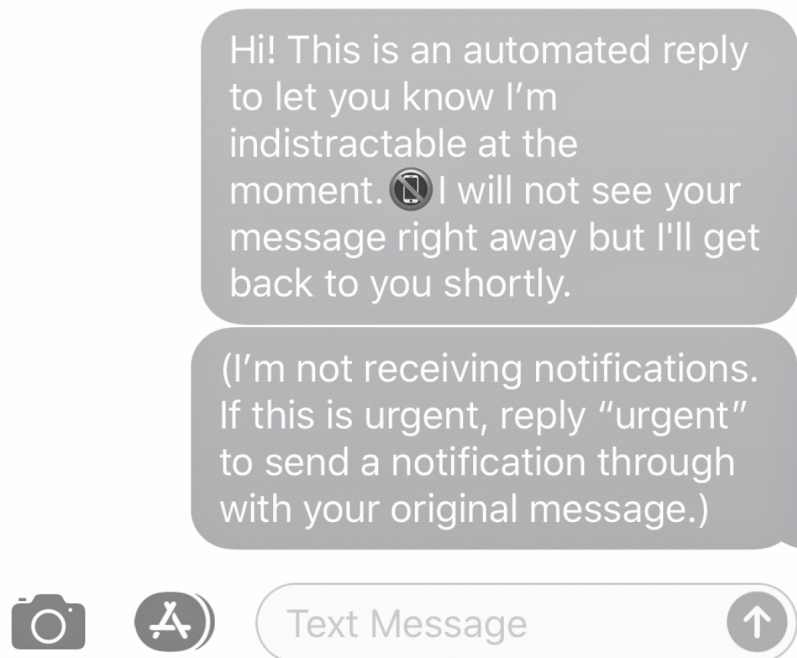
Hi! This is an automated reply to let you know I’m indistractable at the moment. I will not see your message right away but I'll get back to you shortly.

(I’m not receiving notifications. If this is urgent, reply “urgent” to send a notification through with your original message.)

Text Message